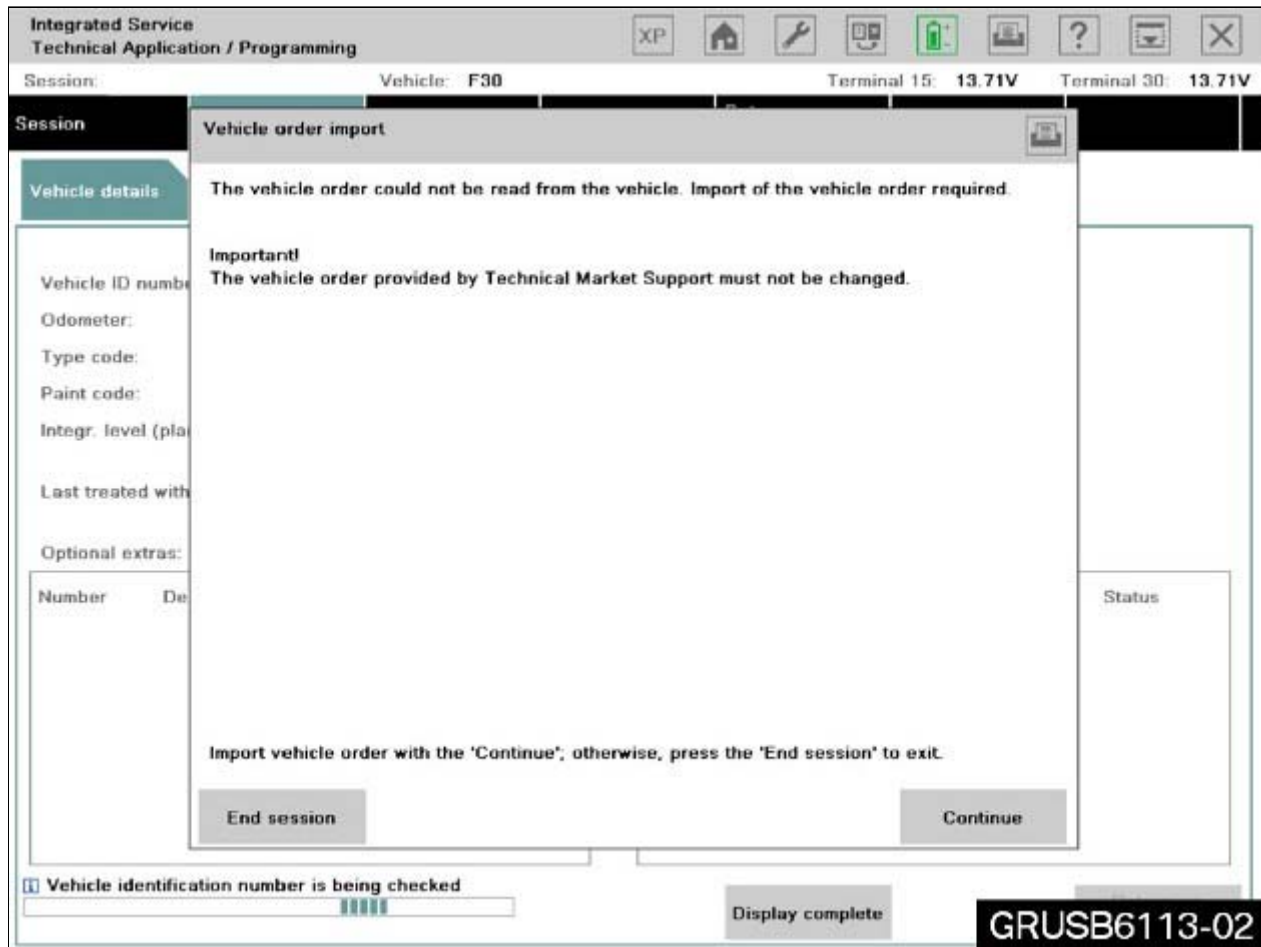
Integrated Service
Technical Application / Programming

XP

Session:
Vehicle: F30
Terminal 15: 13.71V
Terminal 30: 13.71V

Session

Vehicle details

Vehicle ID numbe
Odometer:
Type code:
Paint code:
Integr. level (pla
Last treated with
Optional extras:

Number De
Status

Vehicle order import

The vehicle order could not be read from the vehicle. Import of the vehicle order required.

Important!
The vehicle order provided by Technical Market Support must not be changed.

Import vehicle order with the 'Continue'; otherwise, press the 'End session' to exit.

End session
Continue

Vehicle identification number is being checked

Display complete

GRUSB6113-02